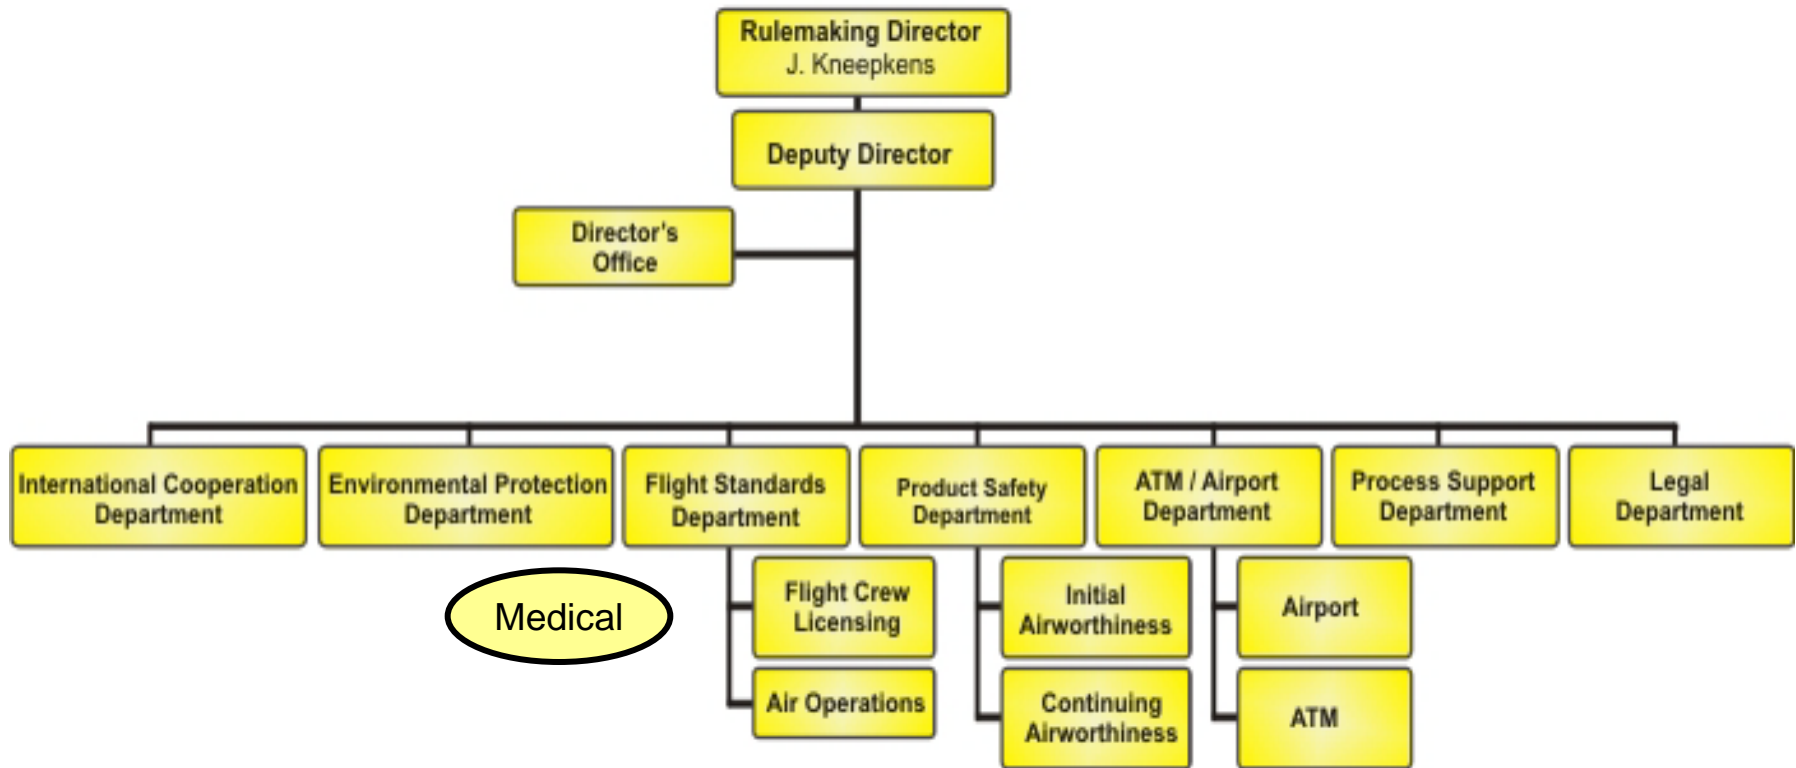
Rulemaking Director
J. Kneepkens

Deputy Director

Director's Office

International Cooperation Department

Environmental Protection Department

Flight Standards Department

Product Safety Department

ATM / Airport Department

Process Support Department

Legal Department

Medical

Flight Crew Licensing

Air Operations

Initial Airworthiness

Continuing Airworthiness

Airport

ATM